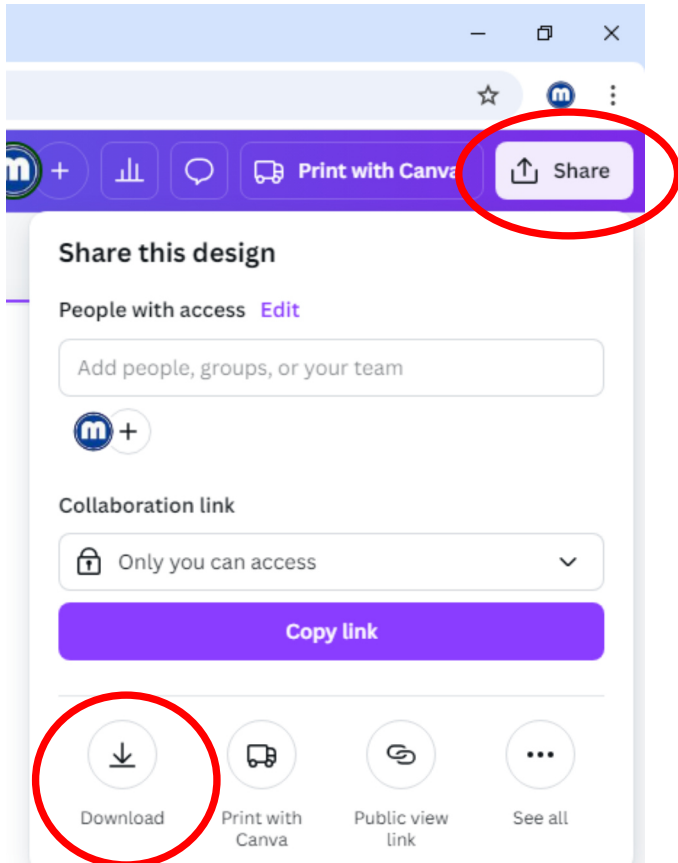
Print with Canva

Share

Share this design

People with access Edit

Add people, groups, or your team

Collaboration link

Only you can access

Copy link

Download

Print with Canva

Public view link

See all